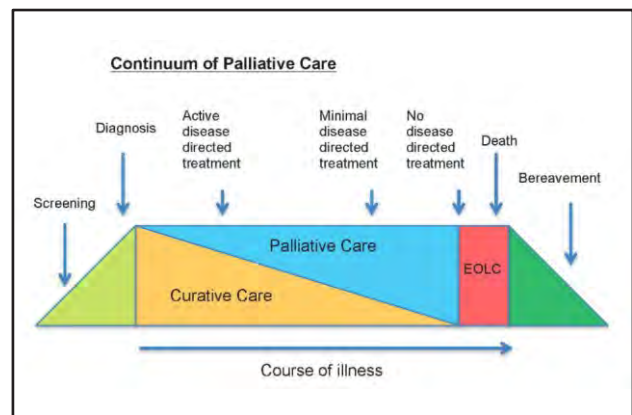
Continuum of Palliative Care

Diagnosis

Active disease directed treatment

Minimal disease directed treatment

No disease directed treatment

Death

Screening

Bereavement

Palliative Care

EOLC

Curative Care

Course of illness